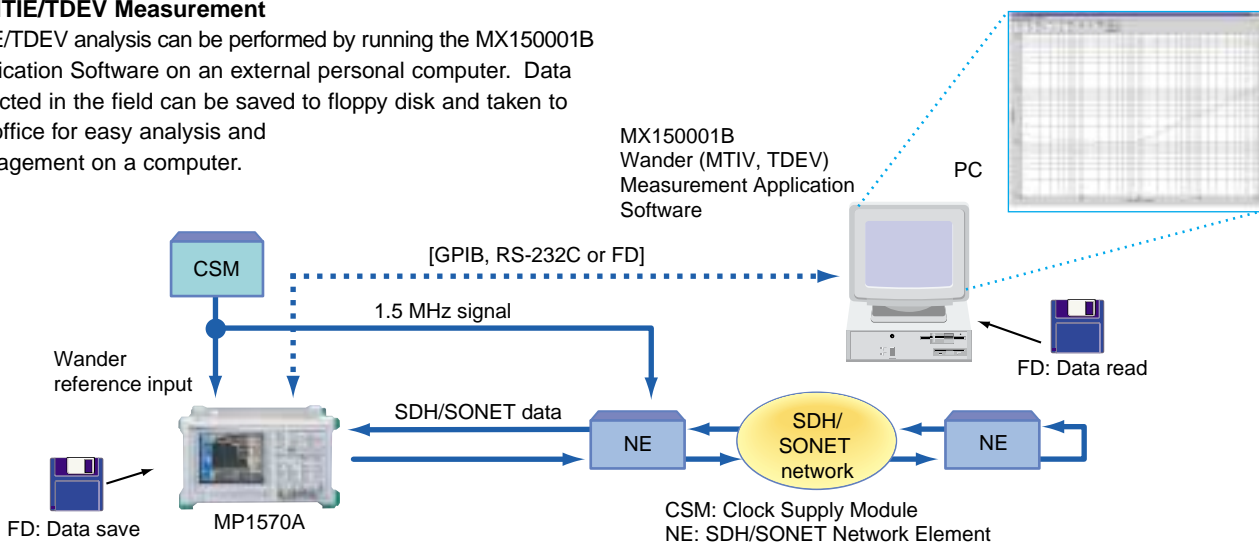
TIE/TDEV Measurement

E/TDEV analysis can be performed by running the MX150001B ication Software on an external personal computer. Data cted in the field can be saved to floppy disk and taken to office for easy analysis and agement on a computer.

MX150001B
Wander (MTIV, TDEV)
Measurement Application
Software

PC

CSM

[GPIB, RS-232C or FD]

1.5 MHz signal

Wander
reference input

FD: Data read

SDH/SONET data

NE

SDH/
SONET
network

NE

FD: Data save

MP1570A

CSM: Clock Supply Module
NE: SDH/SONET Network Element